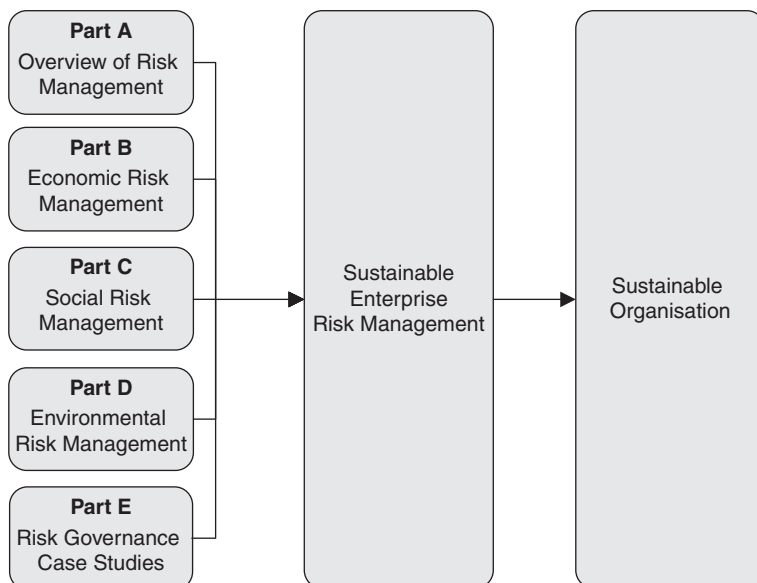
**Part A**
Overview of Risk Management

**Part B**
Economic Risk Management

**Part C**
Social Risk Management

**Part D**
Environmental Risk Management

**Part E**
Risk Governance Case Studies

Sustainable Enterprise Risk Management

Sustainable Organisation